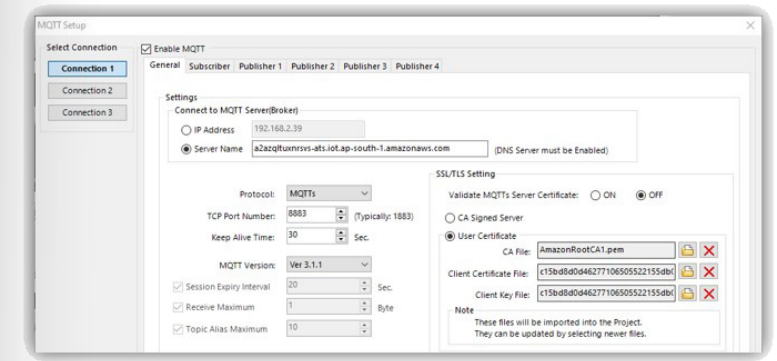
MQTT Setup

Select Connection

Connection 1

Connection 2

Connection 3

Enable MQTT

General Subscriber Publisher 1 Publisher 2 Publisher 3 Publisher 4

Settings

Connect to MQTT Server(Broker)

IP Address 192.168.2.39

Server Name a2azqltuxnrsvs-ats.iot.ap-south-1.amazonaws.com (DNS Server must be Enabled)

Protocol: MQTTs

TCP Port Number: 8883 (Typically: 1883)

Keep Alive Time: 30 Sec.

MQTT Version: Ver 3.1.1

Session Expiry Interval 20 Sec.

Receive Maximum 1 Byte

Topic Alias Maximum 10

SSL/TLS Setting

Validate MQTTs Server Certificate: ON OFF

CA Signed Server

User Certificate

CA File: AmazonRootCA1.pem

Client Certificate File: c15bd8d0d46277106505522155db(

Client Key File: c15bd8d0d46277106505522155db(

Note

These files will be imported into the Project.
They can be updated by selecting newer files.